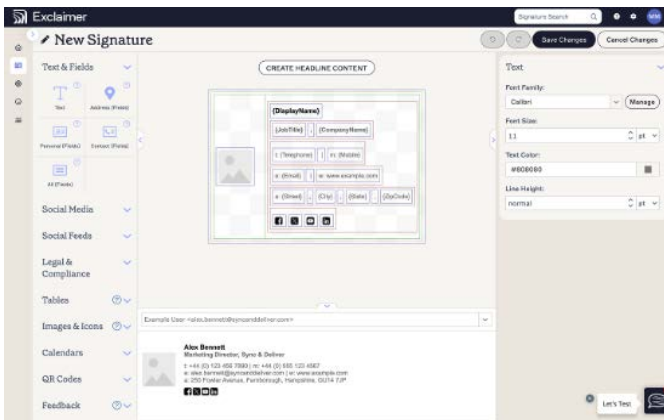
Exclaimer

Signature Search

New Signature

Save Changes

Cancel Changes

Text & Fields

Text

Address (Fields)

Personal (Fields)

Contact (Fields)

All (Fields)

Social Media

Social Feeds

Legal & Compliance

Tables

Images & Icons

Calendars

QR Codes

Feedback

CREATE HEADLINE CONTENT

{DisplayName}

{JobTitle} | {CompanyName}

t: {Telephone} | m: {Mobile}

e: {Email} | w: www.example.com

a: {Street}, {City}, {State}, {ZipCode}

Example User <alex.bennett@syncanddeliver.com>

Alex Bennett
Marketing Director, Sync & Deliver
t: +44 (0) 123 456 7890 | m: +44 (0) 555 123 4567
e: alex.bennett@syncanddeliver.com | w: www.example.com
a: 250 Fowler Avenue, Farnborough, Hampshire, GU14 7JP

Text

Font Family:

Calibri

Manage

Font Size:

11

pt

Text Color:

#808080

Line Height:

normal

pt

Let's Test